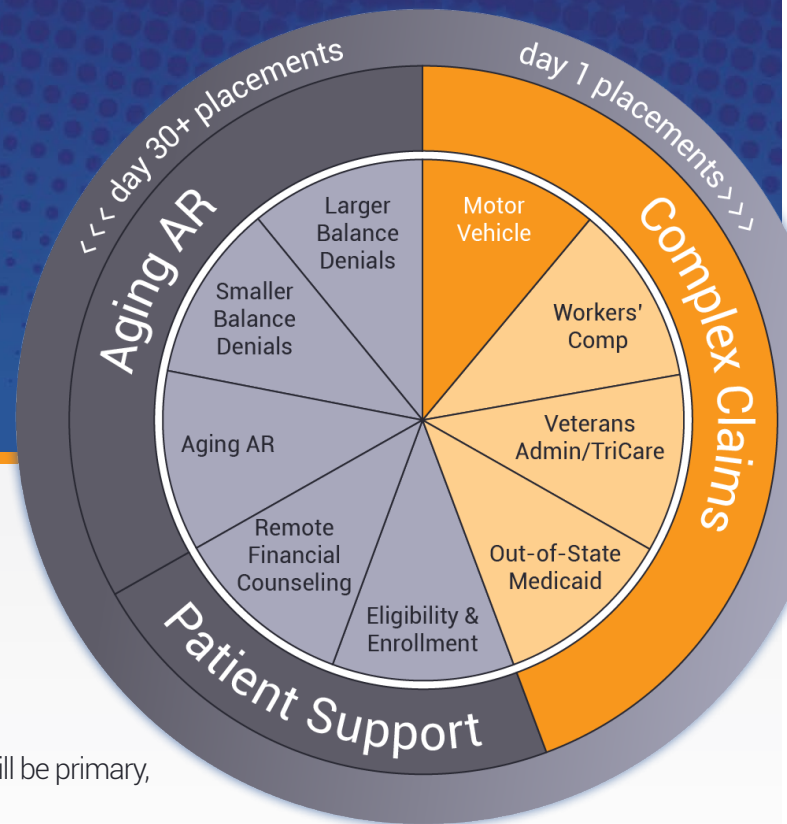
‹ ‹ ‹ day 30+ placements

day 1 placements › › ›

Aging AR

Complex Claims

Patient Support

Larger Balance Denials

Motor Vehicle

Smaller Balance Denials

Workers' Comp

Aging AR

Veterans Admin/TriCare

Remote Financial Counseling

Out-of-State Medicaid

Eligibility & Enrollment

ill be primary,